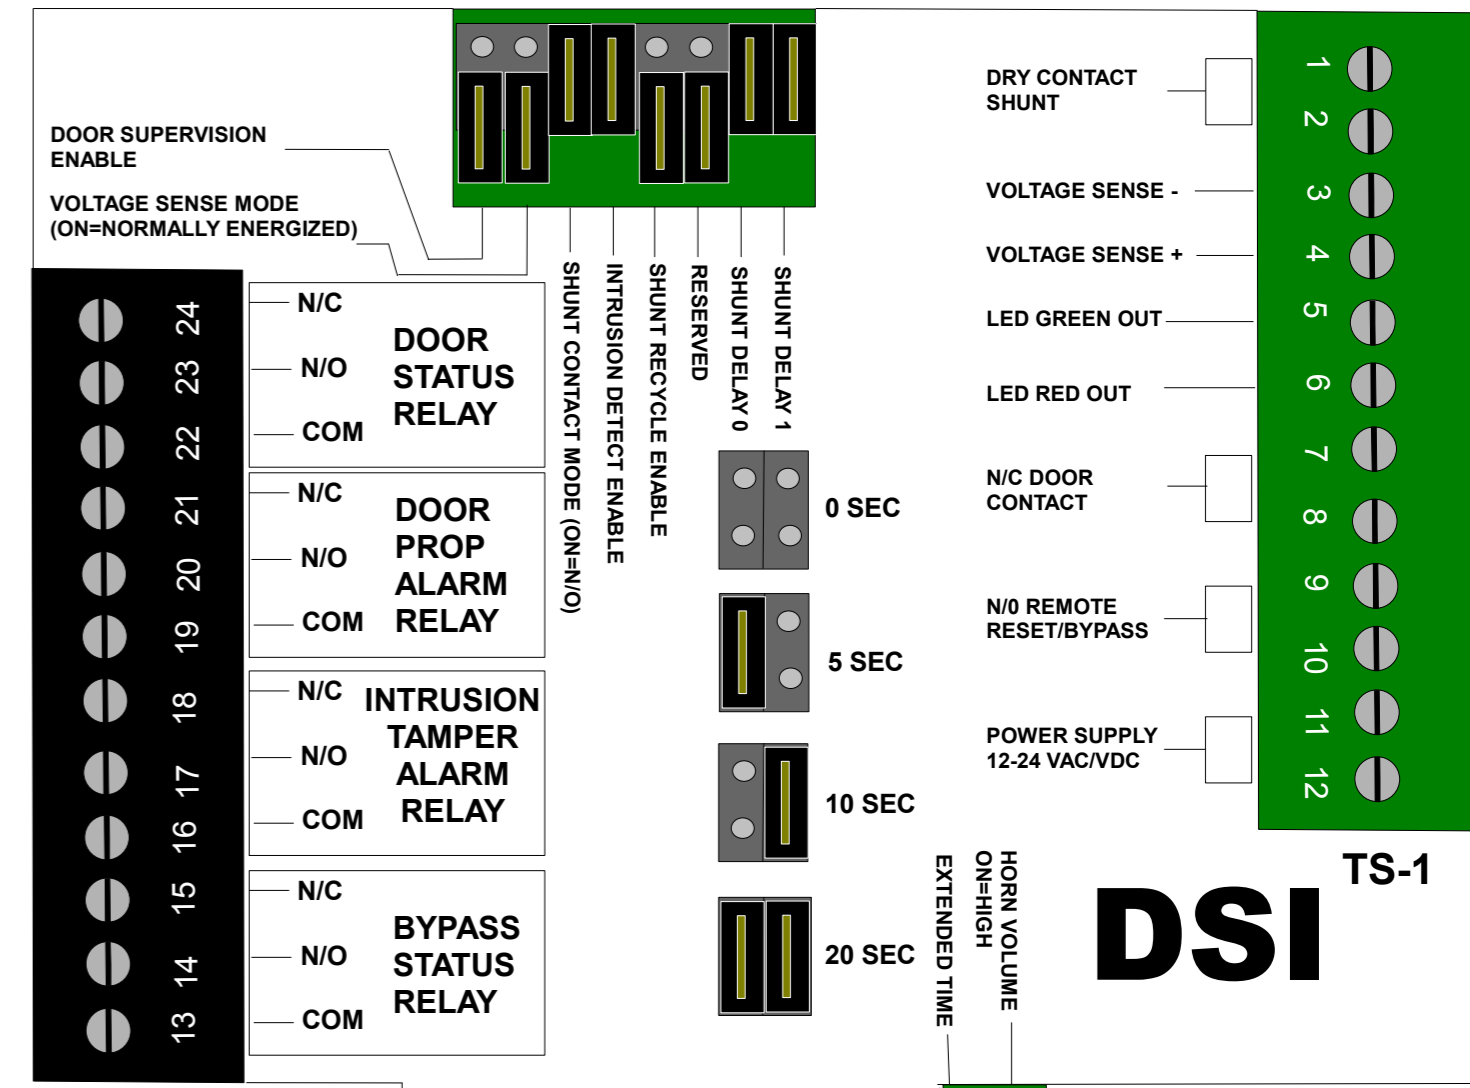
DOOR SUPERVISION ENABLE

VOLTAGE SENSE MODE (ON=NORMALLY ENERGIZED)

SHUNT CONTACT MODE (ON=N/O)
INTRUSION DETECT ENABLE
SHUNT RECYCLE ENABLE
RESERVED
SHUNT DELAY 0
SHUNT DELAY 1

DRY CONTACT SHUNT
VOLTAGE SENSE -
VOLTAGE SENSE +
LED GREEN OUT
LED RED OUT
N/C DOOR CONTACT
N/0 REMOTE RESET/BYPASS
POWER SUPPLY 12-24 VAC/VDC

1
2
3
4
5
6
7
8
9
10
11
12

24
23
22
21
20
19
18
17
16
15
14
13

N/C
N/O
COM
DOOR STATUS RELAY

N/C
N/O
COM
DOOR PROP ALARM RELAY

N/C
N/O
COM
INTRUSION TAMPER ALARM RELAY

N/C
N/O
COM
BYPASS STATUS RELAY

0 SEC
5 SEC
10 SEC
20 SEC

EXTENDED TIME
HORN VOLUME ON=HIGH

TS-1
DSI